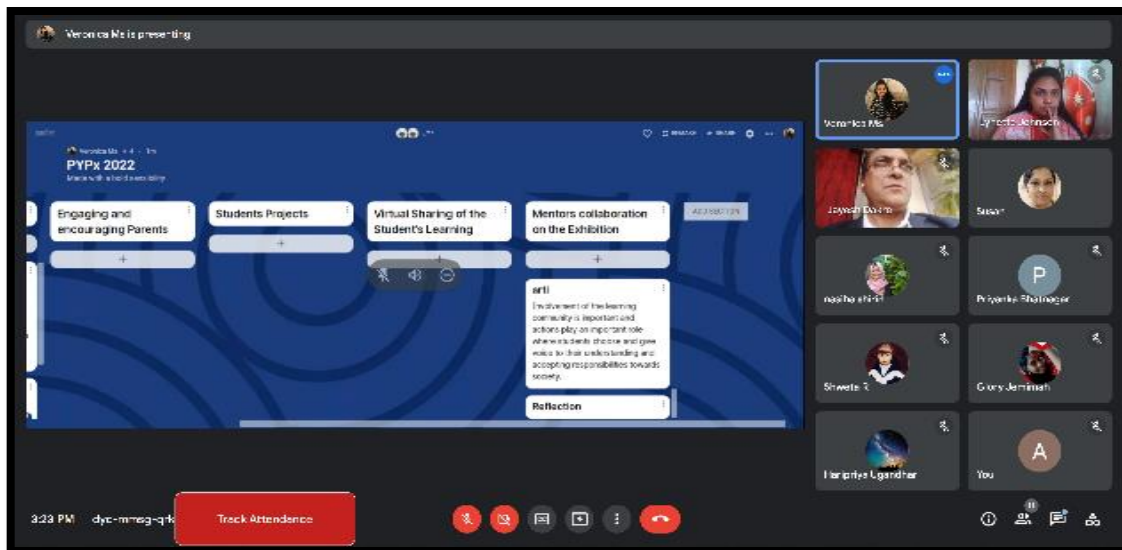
Veronica Ms is presenting

PYPx 2022
Made with a bold sensibility

Engaging and encouraging Parents

+

Students Projects

+

Virtual Sharing of the Student's Learning

+

Mentors collaboration on the Exhibition

+

arti
Involvement of the learning community is important and actions play an important role where students choose and give voice to their understanding and accepting responsibilities towards society.

Reflection

Veronica Ms
Sylvester Johnson
Jayesh Dave
Susan
nasiha shirin
P
Priyanka Bhatnagar
Shweta R
Glory Jeminah
Haripriya Ugandhar
A
You

3:23 PM dyc-mmsg-qrk
Track Attendance